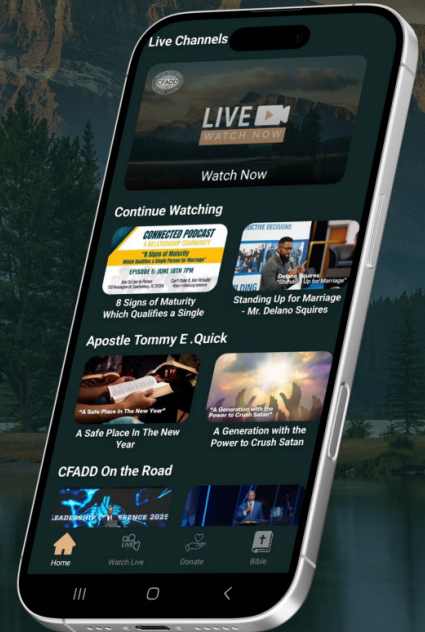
Live Channels

CFADD

LIVE
WATCH NOW

Watch Now

Continue Watching

CONNECTED PODCAST
A RELATIONSHIP COMMUNITY
"8 Signs of Maturity Which Qualifies a Single Person for Marriage"
EPISODE 5: JUNE 18TH 7PM

8 Signs of Maturity Which Qualifies a Single

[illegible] DECISIONS
Delano Squires
"Standing Up for Marriage"

Standing Up for Marriage - Mr. Delano Squires

Apostle Tommy E .Quick

"A Safe Place In The New Year"

A Safe Place In The New Year

"A Generation with the Power to Crush Satan"

A Generation with the Power to Crush Satan

CFADD On the Road

LEADERSHIP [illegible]ERENCE 2025

Home
Watch Live
Donate
Bible